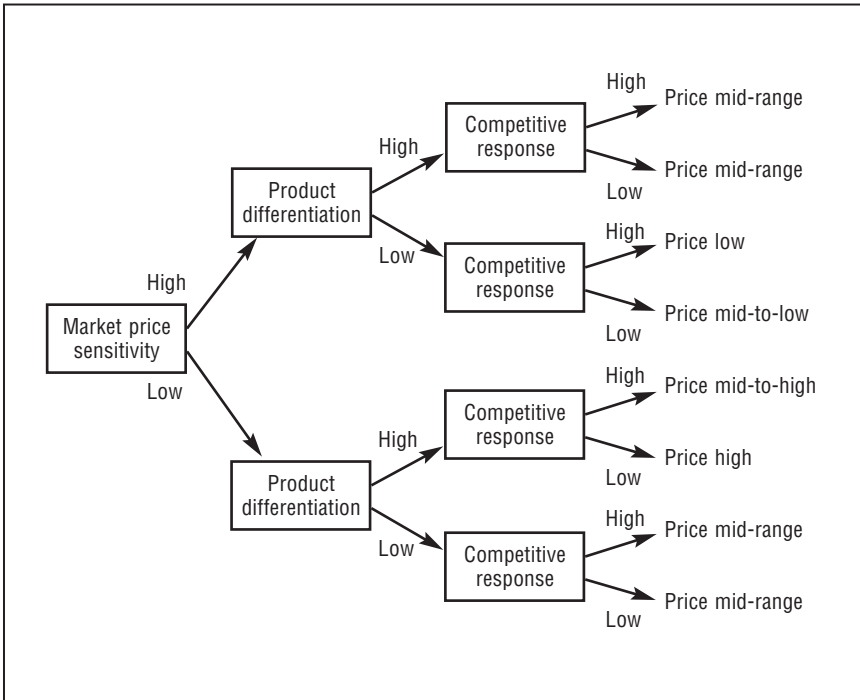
Market price sensitivity

High

Product differentiation

High

Competitive response

High

Price mid-range

Low

Price mid-range

Low

Competitive response

High

Price low

Low

Price mid-to-low

Low

Product differentiation

High

Competitive response

High

Price mid-to-high

Low

Price high

Low

Competitive response

High

Price mid-range

Low

Price mid-range